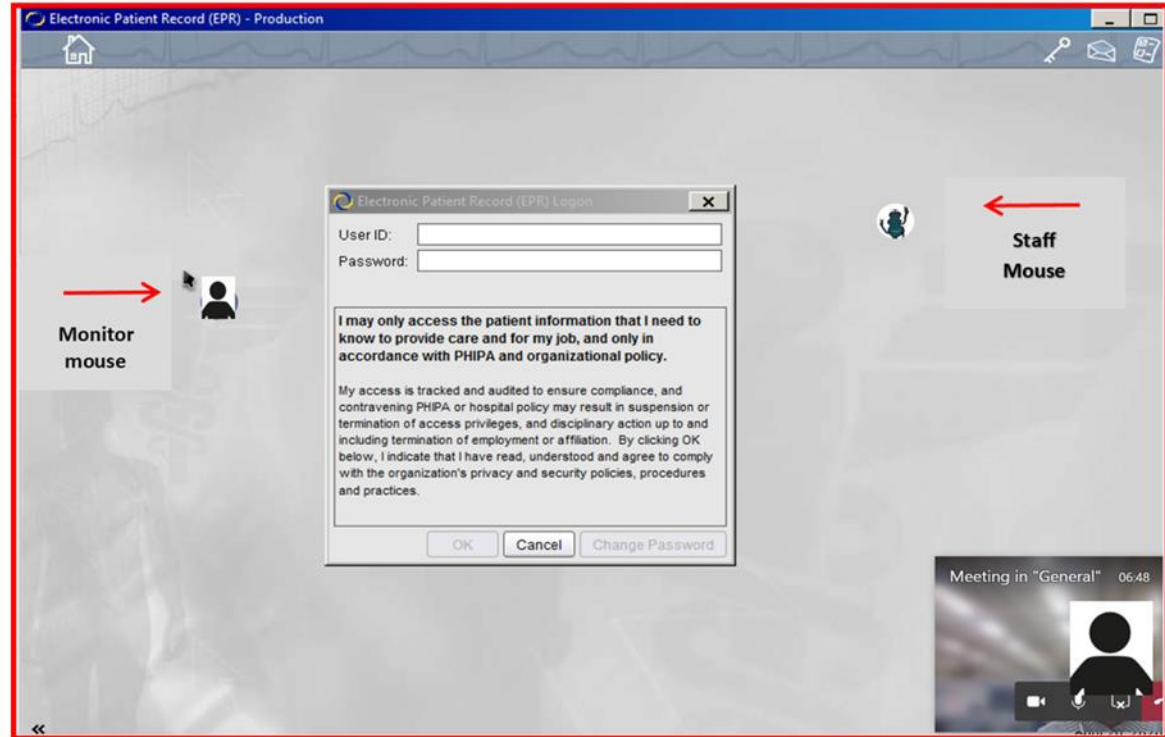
Electronic Patient Record (EPR) - Production

Electronic Patient Record (EPR) Logon

User ID:

Password:

I may only access the patient information that I need to know to provide care and for my job, and only in accordance with PHIPA and organizational policy.

My access is tracked and audited to ensure compliance, and contravening PHIPA or hospital policy may result in suspension or termination of access privileges, and disciplinary action up to and including termination of employment or affiliation. By clicking OK below, I indicate that I have read, understood and agree to comply with the organization's privacy and security policies, procedures and practices.

OK Cancel Change Password

Monitor mouse

Staff Mouse

Meeting in "General" 06:48

«